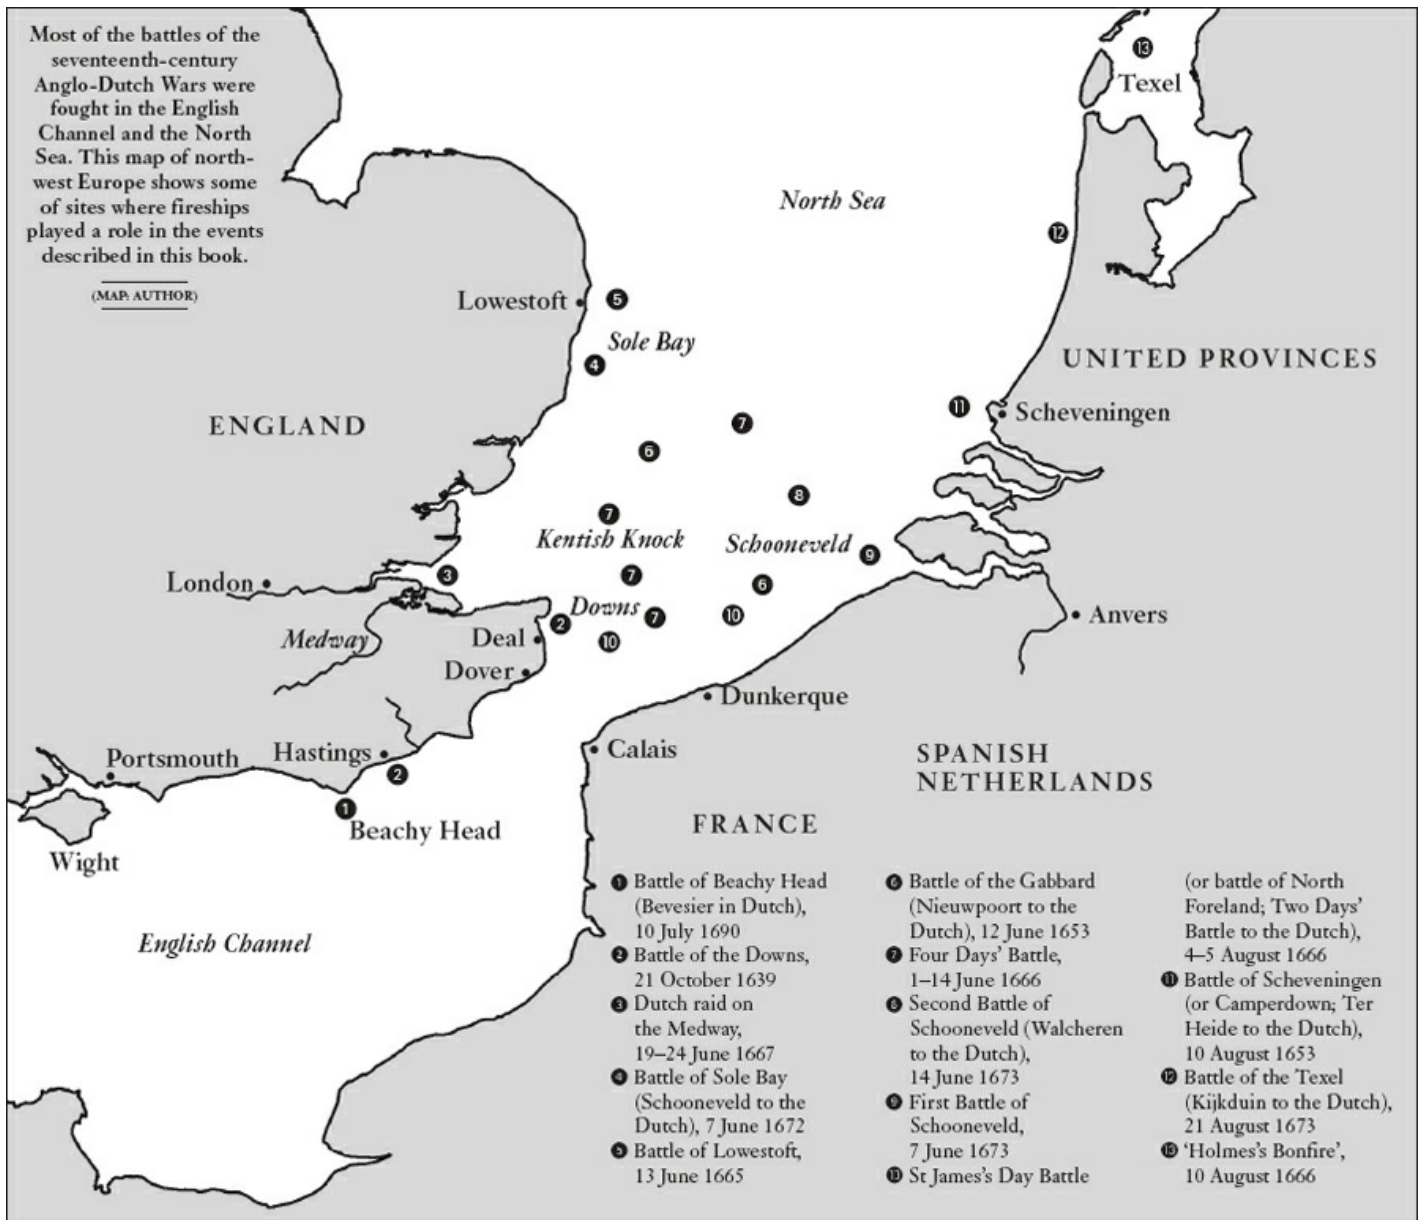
Most of the battles of the seventeenth-century Anglo-Dutch Wars were fought in the English Channel and the North Sea. This map of north-west Europe shows some of sites where fireships played a role in the events described in this book.

(MAP: AUTHOR)

13 Texel

North Sea

12

Lowestoft 5

Sole Bay

4

UNITED PROVINCES

11 Scheveningen

ENGLAND

7

6

8

7

Kentish Knock

Schooneveld 9

London 3

7

6

Downs

Medway

Deal 2 7 10

10

Anvers

Dover

Dunkerque

Portsmouth

Hastings

Calais

SPANISH NETHERLANDS

2

1 Beachy Head

FRANCE

Wight

English Channel

1 Battle of Beachy Head (Bevesier in Dutch), 10 July 1690
2 Battle of the Downs, 21 October 1639
3 Dutch raid on the Medway, 19–24 June 1667
4 Battle of Sole Bay (Schooneveld to the Dutch), 7 June 1672
5 Battle of Lowestoft, 13 June 1665

6 Battle of the Gabbard (Nieuwpoort to the Dutch), 12 June 1653
7 Four Days' Battle, 1–14 June 1666
8 Second Battle of Schooneveld (Walcheren to the Dutch), 14 June 1673
9 First Battle of Schooneveld, 7 June 1673
10 St James's Day Battle

(or battle of North Foreland; Two Days' Battle to the Dutch), 4–5 August 1666
11 Battle of Scheveningen (or Camperdown; Ter Heide to the Dutch), 10 August 1653
12 Battle of the Texel (Kijkduin to the Dutch), 21 August 1673
13 'Holmes's Bonfire', 10 August 1666